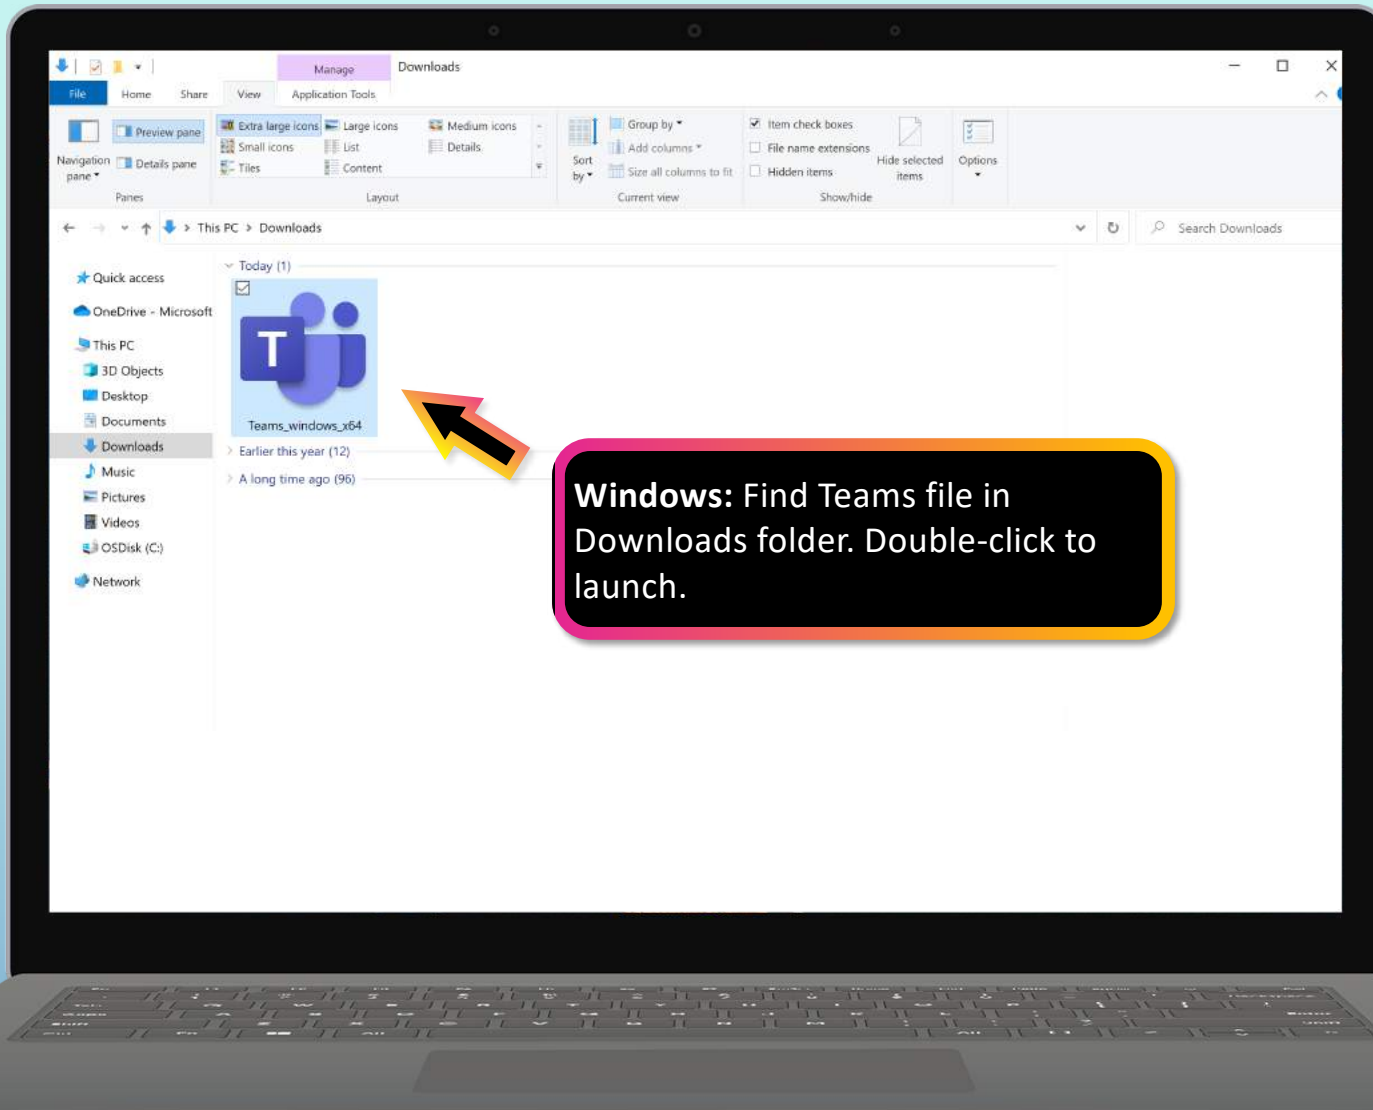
Manage
Downloads

File Home Share View Application Tools

Navigation pane
Preview pane
Details pane
Panes

Extra large icons
Large icons
Medium icons
Small icons
List
Details
Tiles
Content
Layout

Sort by
Group by
Add columns
Size all columns to fit
Current view

Item check boxes
File name extensions
Hidden items
Hide selected items
Show/hide

Options

This PC > Downloads
Search Downloads

Quick access
OneDrive - Microsoft
This PC
3D Objects
Desktop
Documents
Downloads
Music
Pictures
Videos
OSDisk (C:)
Network

Today (1)
Teams_windows_x64
Earlier this year (12)
A long time ago (96)

**Windows:** Find Teams file in Downloads folder. Double-click to launch.